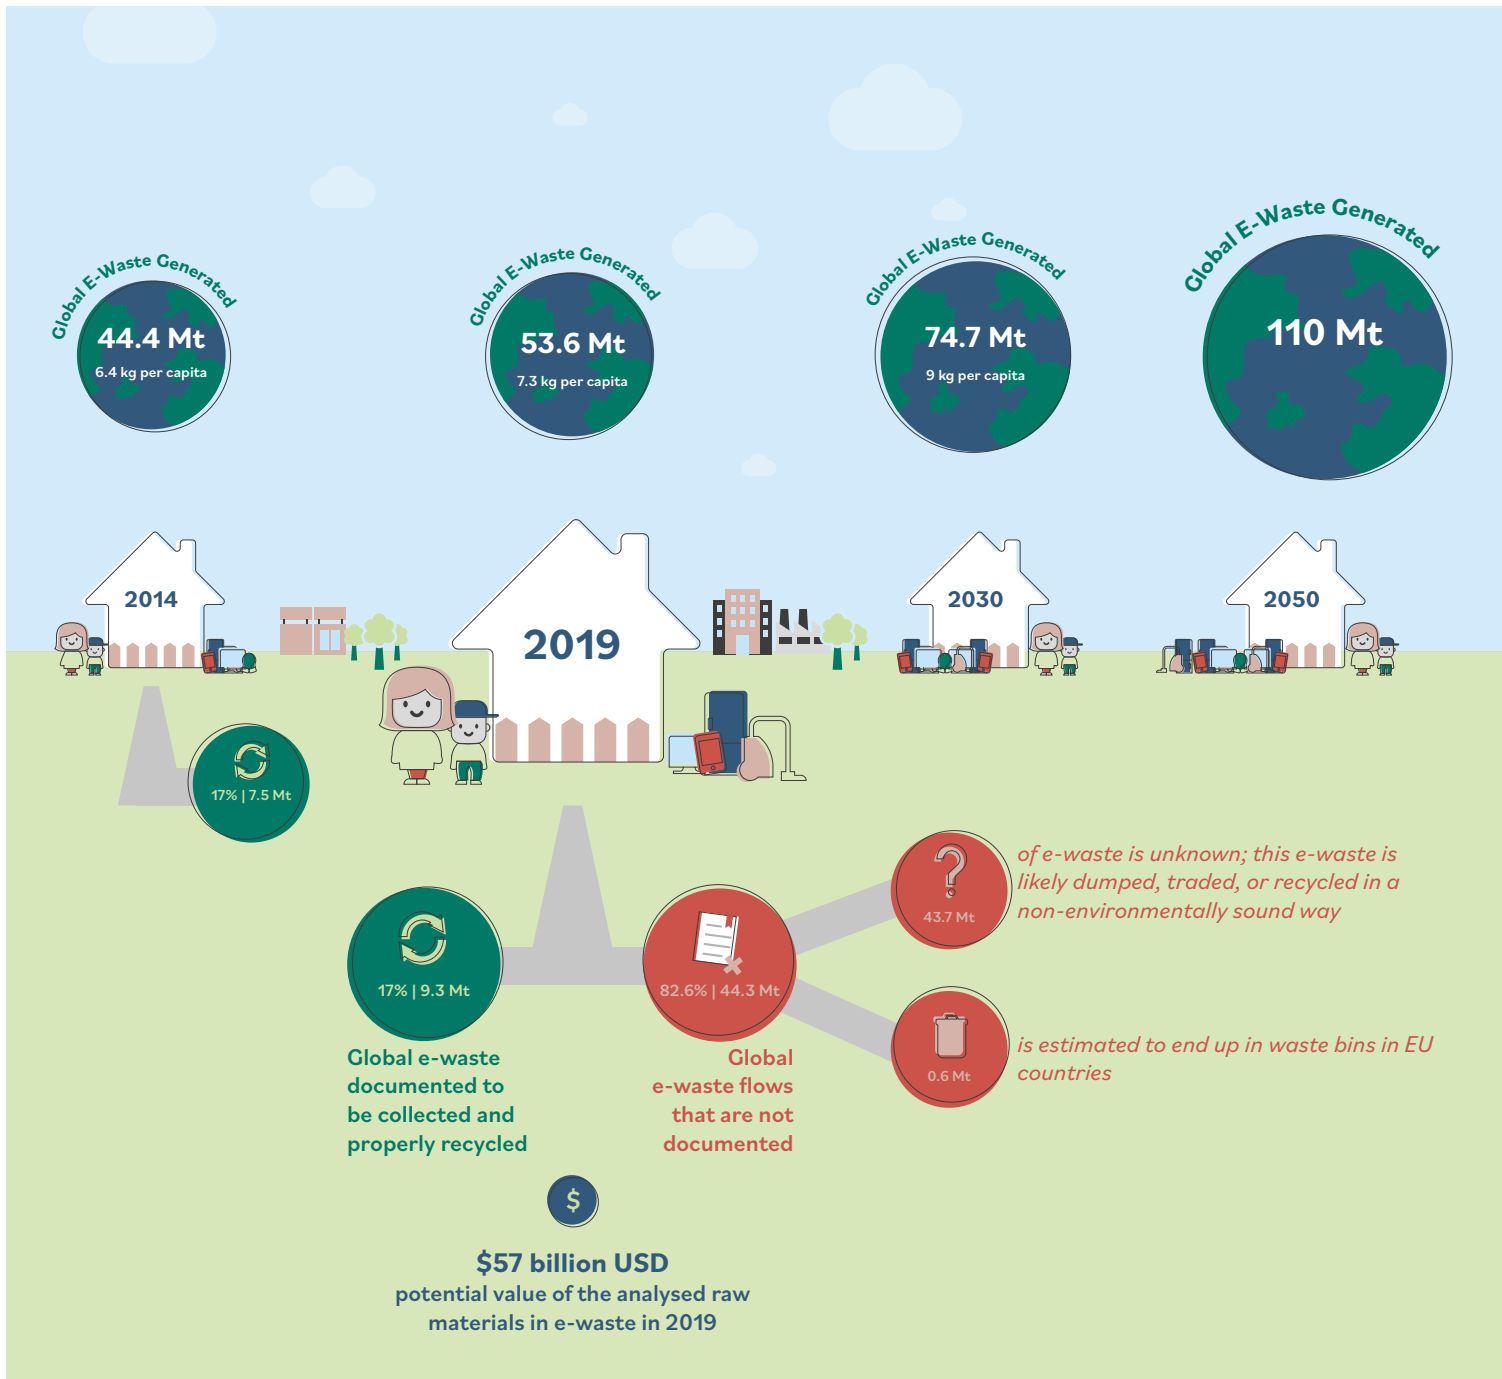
Global E-Waste Generated
44.4 Mt
6.4 kg per capita

Global E-Waste Generated
53.6 Mt
7.3 kg per capita

Global E-Waste Generated
74.7 Mt
9 kg per capita

Global E-Waste Generated
110 Mt

2014

2019

2030

2050

17% | 7.5 Mt

17% | 9.3 Mt

Global e-waste documented to be collected and properly recycled

82.6% | 44.3 Mt

Global e-waste flows that are not documented

43.7 Mt

of e-waste is unknown; this e-waste is likely dumped, traded, or recycled in a non-environmentally sound way

0.6 Mt

is estimated to end up in waste bins in EU countries

$

$57 billion USD
potential value of the analysed raw materials in e-waste in 2019